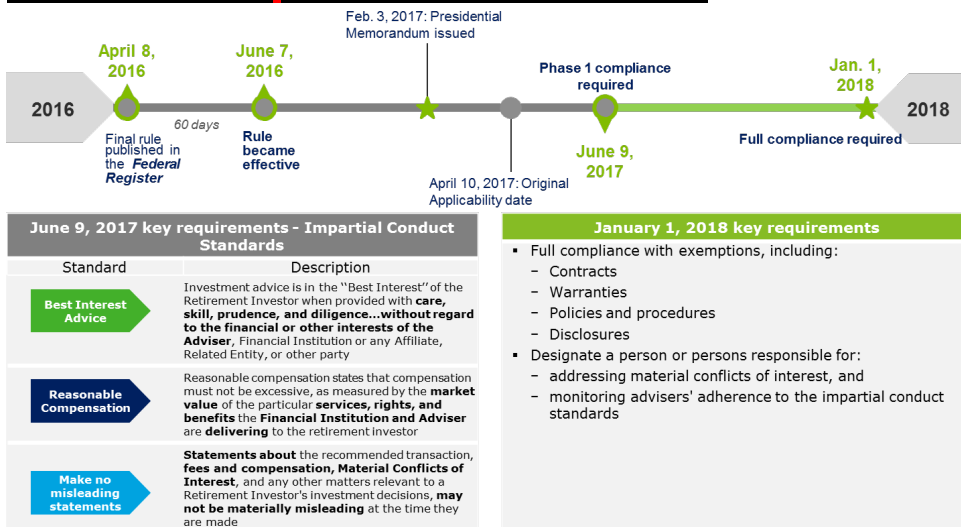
2016

April 8, 2016

Final rule published in the *Federal Register*

60 days

June 7, 2016

Rule became effective

Feb. 3, 2017: Presidential Memorandum issued

April 10, 2017: Original Applicability date

Phase 1 compliance required

June 9, 2017

Jan. 1, 2018

Full compliance required

2018

June 9, 2017 key requirements - Impartial Conduct Standards

| Standard | Description |
|---|---|
| Best Interest Advice | Investment advice is in the "Best Interest" of the Retirement Investor when provided with **care, skill, prudence, and diligence…without regard to the financial or other interests of the Adviser**, Financial Institution or any Affiliate, Related Entity, or other party |
| Reasonable Compensation | Reasonable compensation states that compensation must not be excessive, as measured by the **market value** of the particular **services, rights, and benefits** the **Financial Institution and Adviser** are **delivering** to the retirement investor |
| Make no misleading statements | **Statements about** the recommended transaction, **fees and compensation, Material Conflicts of Interest**, and any other matters relevant to a Retirement Investor's investment decisions, **may not be materially misleading** at the time they are made |

January 1, 2018 key requirements

- Full compliance with exemptions, including:
  - Contracts
  - Warranties
  - Policies and procedures
  - Disclosures
- Designate a person or persons responsible for:
  - addressing material conflicts of interest, and
  - monitoring advisers' adherence to the impartial conduct standards